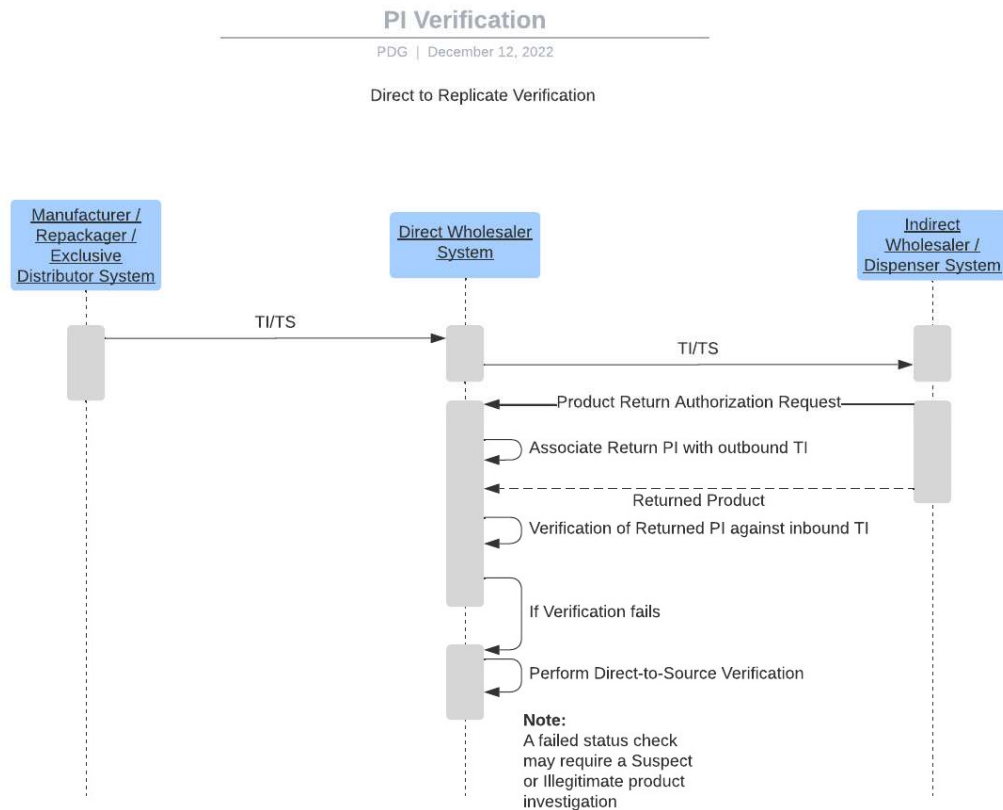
PI Verification

PDG | December 12, 2022

Direct to Replicate Verification

Manufacturer / Repackager / Exclusive Distributor System

Direct Wholesaler System

Indirect Wholesaler / Dispenser System

TI/TS

TI/TS

Product Return Authorization Request

Associate Return PI with outbound TI

Returned Product

Verification of Returned PI against inbound TI

If Verification fails

Perform Direct-to-Source Verification

Note:
A failed status check may require a Suspect or Illegitimate product investigation